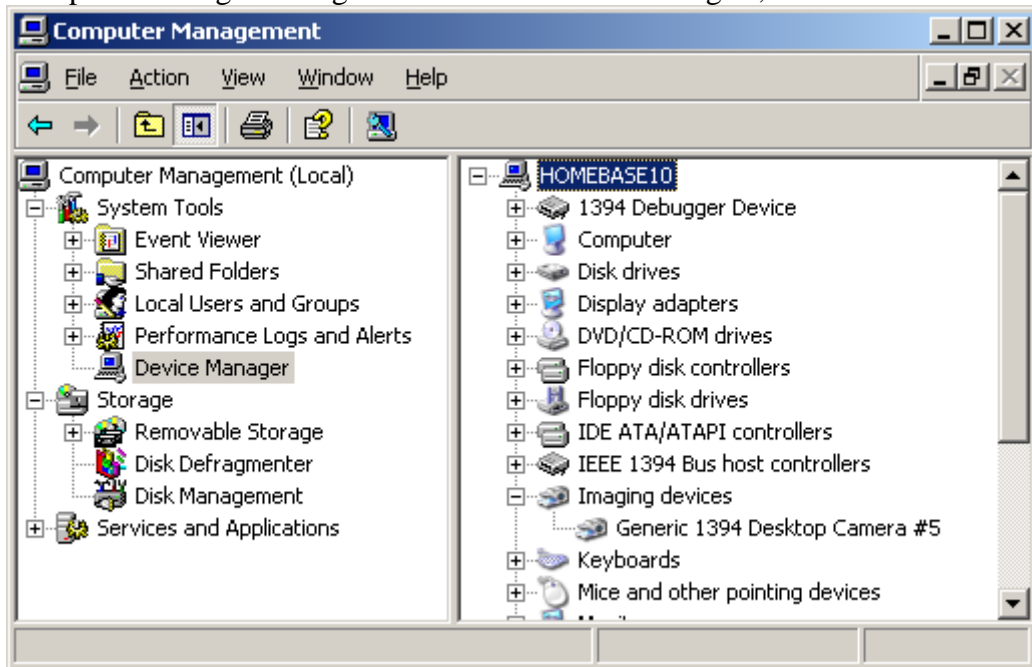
Computer Management

File Action View Window Help

Computer Management (Local)
System Tools
Event Viewer
Shared Folders
Local Users and Groups
Performance Logs and Alerts
Device Manager
Storage
Removable Storage
Disk Defragmenter
Disk Management
Services and Applications

HOMEBASE10
1394 Debugger Device
Computer
Disk drives
Display adapters
DVD/CD-ROM drives
Floppy disk controllers
Floppy disk drives
IDE ATA/ATAPI controllers
IEEE 1394 Bus host controllers
Imaging devices
Generic 1394 Desktop Camera #5
Keyboards
Mice and other pointing devices
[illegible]